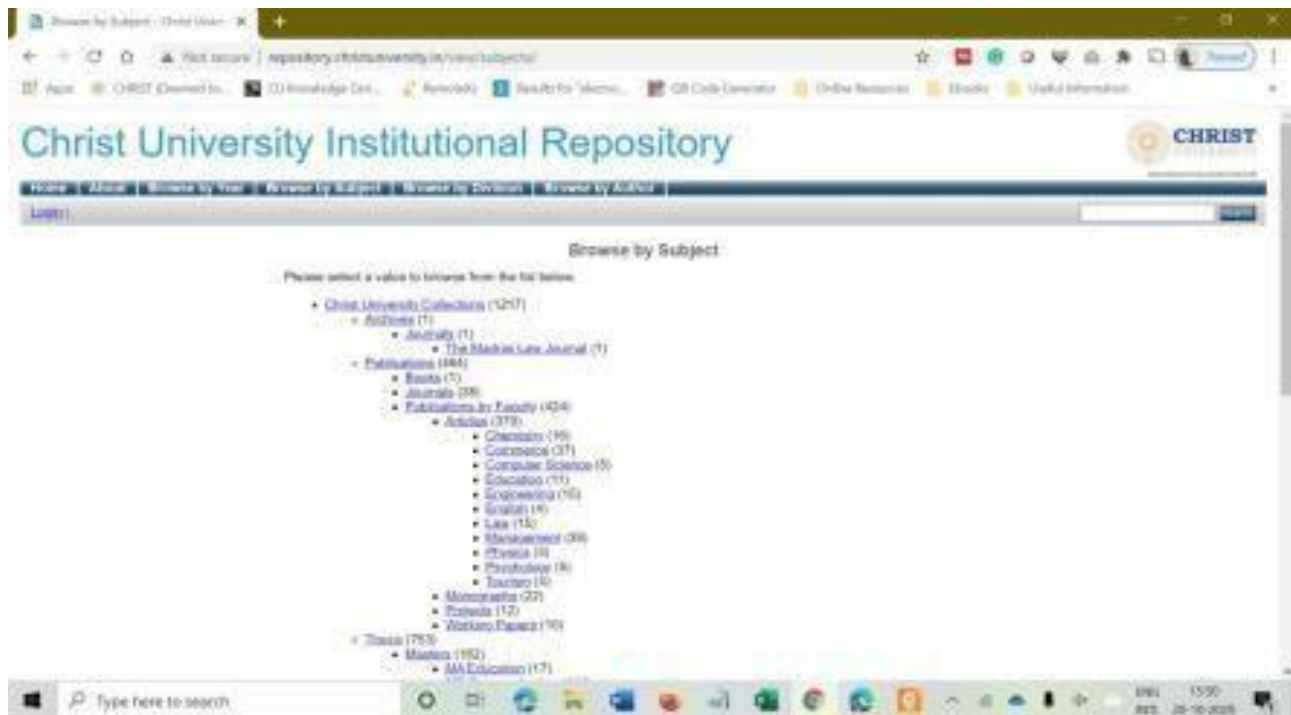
Browse by Subject - Christ Univ ×

Not secure | repository.christuniversity.in/view/subjects/

Apps CHRIST (Deemed to... CU Knowledge Cen... Remodel Results for "electro... QR Code Generator Online Resources Ebooks Useful Information

Paused

Christ University Institutional Repository

CHRIST

Home | About | Browse by Year | Browse by Subject | Browse by Division | Browse by Author |

Login |

Search

Browse by Subject

Please select a value to browse from the list below.

- Christ University Collections (1217)
  - Archives (1)
    - Journals (1)
      - The Madras Law Journal (1)
  - Publications (464)
    - Books (7)
    - Journals (39)
    - Publications by Faculty (424)
      - Articles (370)
        - Chemistry (16)
        - Commerce (37)
        - Computer Science (5)
        - Education (11)
        - Engineering (15)
        - English (4)
        - Law (15)
        - Management (39)
        - Physics (3)
        - Psychology (9)
        - Tourism (3)
      - Monographs (22)
      - Projects (12)
      - Working Papers (10)
  - Thesis (753)
    - Masters (182)
      - MA Education (17)

Type here to search

ENG INTL 15:50 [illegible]